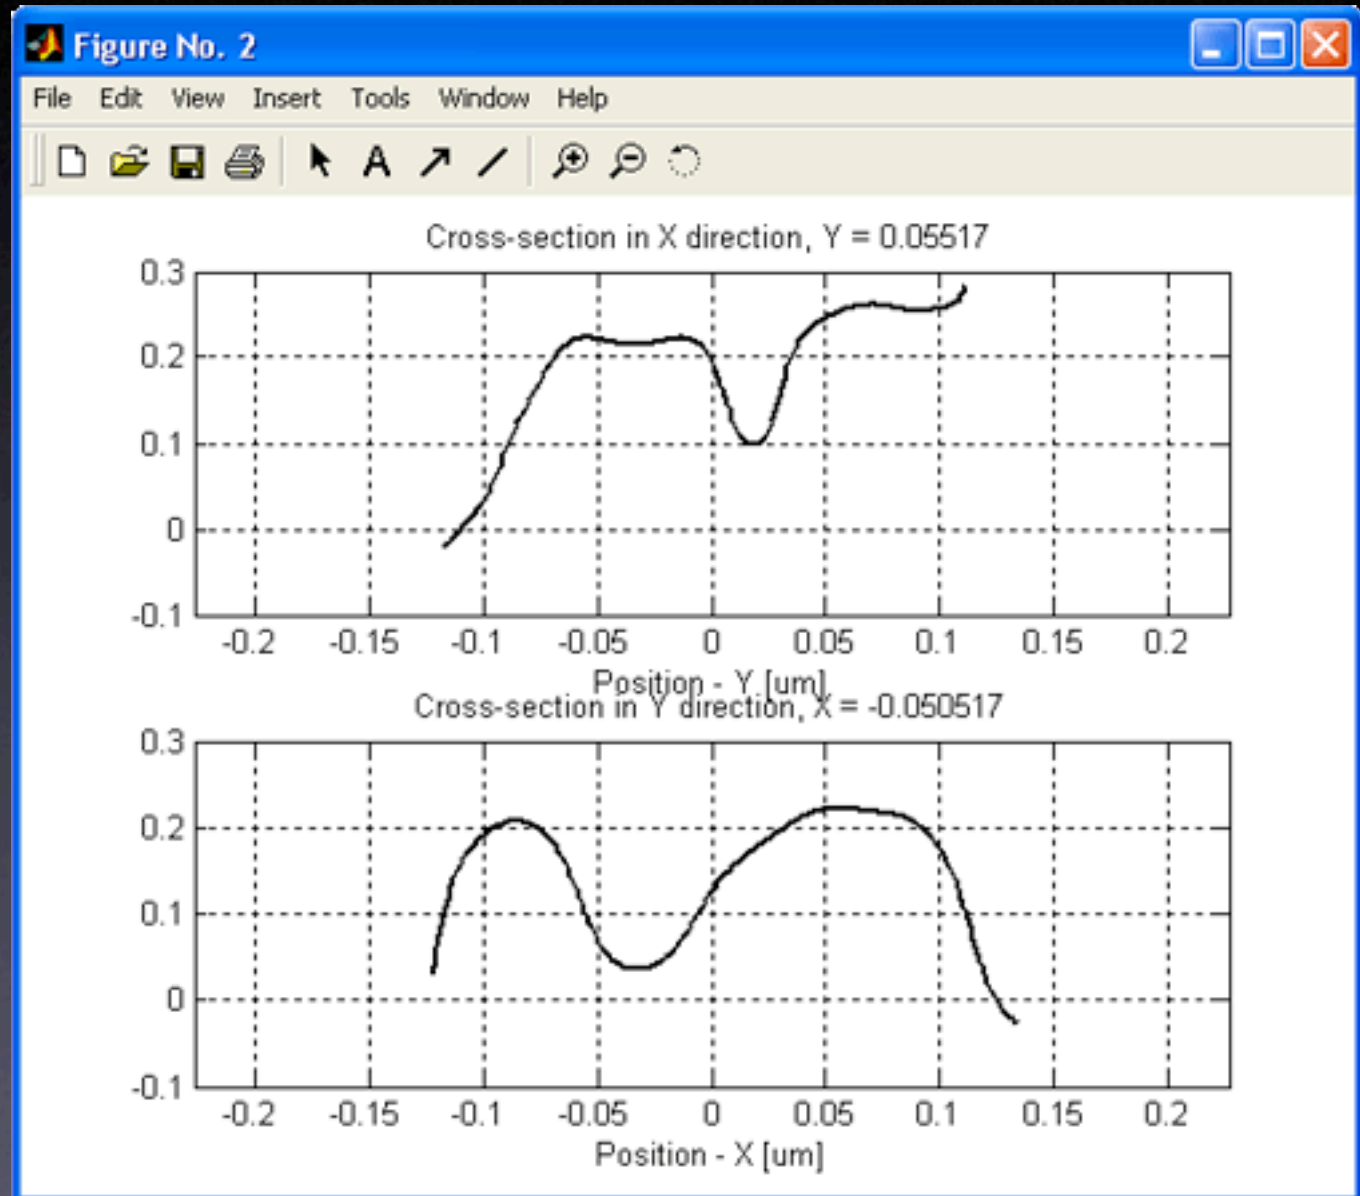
Figure No. 2

File Edit View Insert Tools Window Help

Cross-section in X direction, Y = 0.05517

0.3
0.2
0.1
0
-0.1

-0.2 -0.15 -0.1 -0.05 0 0.05 0.1 0.15 0.2

Position - Y [um]

Cross-section in Y direction, X = -0.050517

0.3
0.2
0.1
0
-0.1

-0.2 -0.15 -0.1 -0.05 0 0.05 0.1 0.15 0.2

Position - X [um]